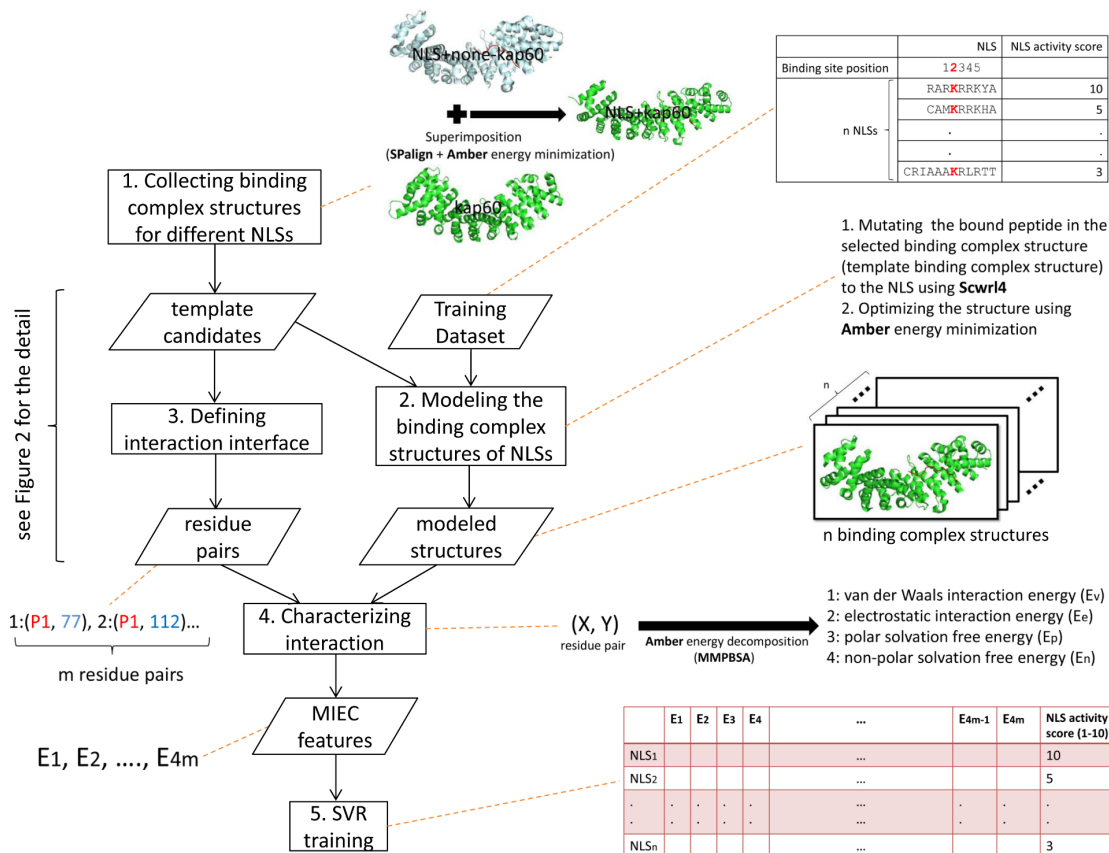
NLS+none-kap60

Superimposition
(SPalign + Amber energy minimization)

NLS+kap60

kap60

| | NLS | NLS activity score |
|---|---|---|
| Binding site position | 12345 | |
| n NLSs | RARKRRKYA | 10 |
| | CAMKRRKHA | 5 |
| | . | . |
| | . | . |
| | CRIAAAKRLRTT | 3 |

1. Collecting binding complex structures for different NLSs

1. Mutating the bound peptide in the selected binding complex structure (template binding complex structure) to the NLS using Scwrl4
2. Optimizing the structure using Amber energy minimization

see Figure 2 for the detail

template candidates

Training Dataset

3. Defining interaction interface

2. Modeling the binding complex structures of NLSs

n

n binding complex structures

residue pairs

modeled structures

1:(P1, 77), 2:(P1, 112)…

m residue pairs

4. Characterizing interaction

(X, Y)
residue pair

Amber energy decomposition
(MMPBSA)

1: van der Waals interaction energy ($E_v$)
2: electrostatic interaction energy ($E_e$)
3: polar solvation free energy ($E_p$)
4: non-polar solvation free energy ($E_n$)

MIEC features

$E_1, E_2, …., E_{4m}$

5. SVR training

| | $E_1$ | $E_2$ | $E_3$ | $E_4$ | … | $E_{4m-1}$ | $E_{4m}$ | NLS activity score (1-10) |
|---|---|---|---|---|---|---|---|---|
| $NLS_1$ | | | | | … | | | 10 |
| $NLS_2$ | | | | | … | | | 5 |
| . . | . . | . . | . . | . . | … … | . . | . . | . . |
| $NLS_n$ | | | | | … | | | 3 |